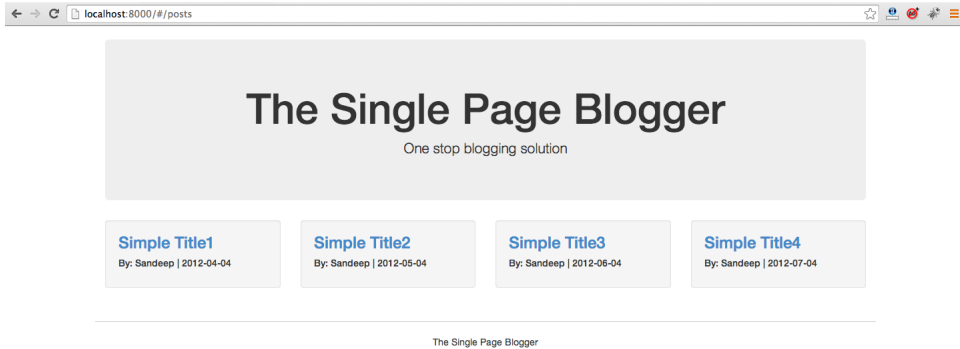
localhost:8000/#/posts

The Single Page Blogger

One stop blogging solution

Simple Title1
By: Sandeep | 2012-04-04

Simple Title2
By: Sandeep | 2012-05-04

Simple Title3
By: Sandeep | 2012-06-04

Simple Title4
By: Sandeep | 2012-07-04

The Single Page Blogger